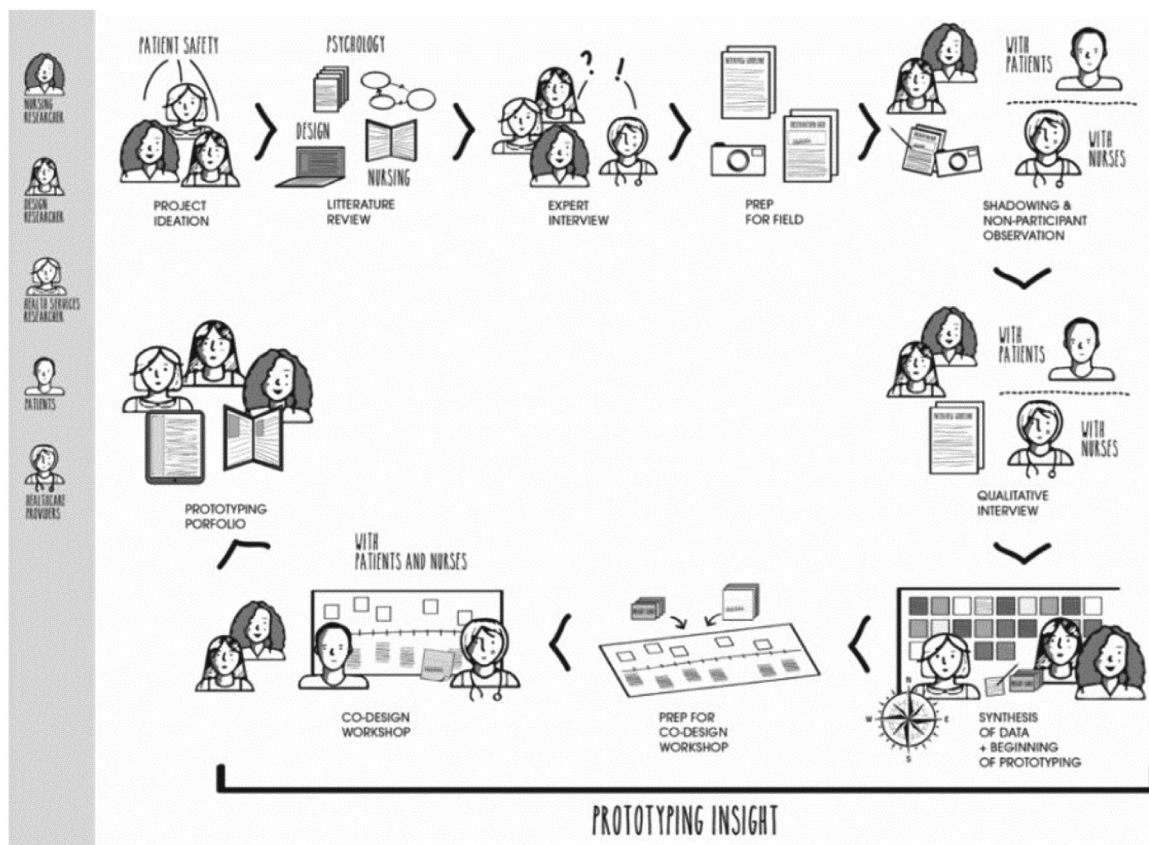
NURSING RESEARCHER

DESIGN RESEARCHER

HEALTH SERVICES RESEARCHER

PATIENTS

HEALTHCARE PROVIDERS

PATIENT SAFETY

PROJECT IDEATION

PSYCHOLOGY

DESIGN

NURSING

LITTERATURE REVIEW

? !

EXPERT INTERVIEW

PREP FOR FIELD

WITH PATIENTS

WITH NURSES

SHADOWING & NON-PARTICIPANT OBSERVATION

WITH PATIENTS

WITH NURSES

QUALITATIVE INTERVIEW

SYNTHESIS OF DATA + BEGINNING OF PROTOTYPING

N
E
S
W

PREP FOR CO-DESIGN WORKSHOP

WITH PATIENTS AND NURSES

CO-DESIGN WORKSHOP

PROTOTYPING PORFOLIO

PROTOTYPING INSIGHT